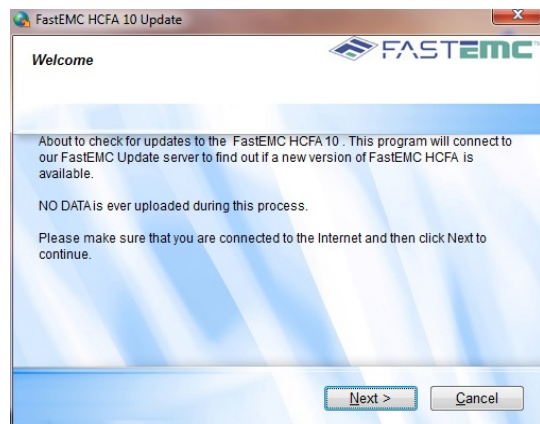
FastEMC HCFA 10 Update

Welcome

FASTEMC

About to check for updates to the FastEMC HCFA 10 . This program will connect to our FastEMC Update server to find out if a new version of FastEMC HCFA is available.

NO DATA is ever uploaded during this process.

Please make sure that you are connected to the Internet and then click Next to continue.

Next >

Cancel